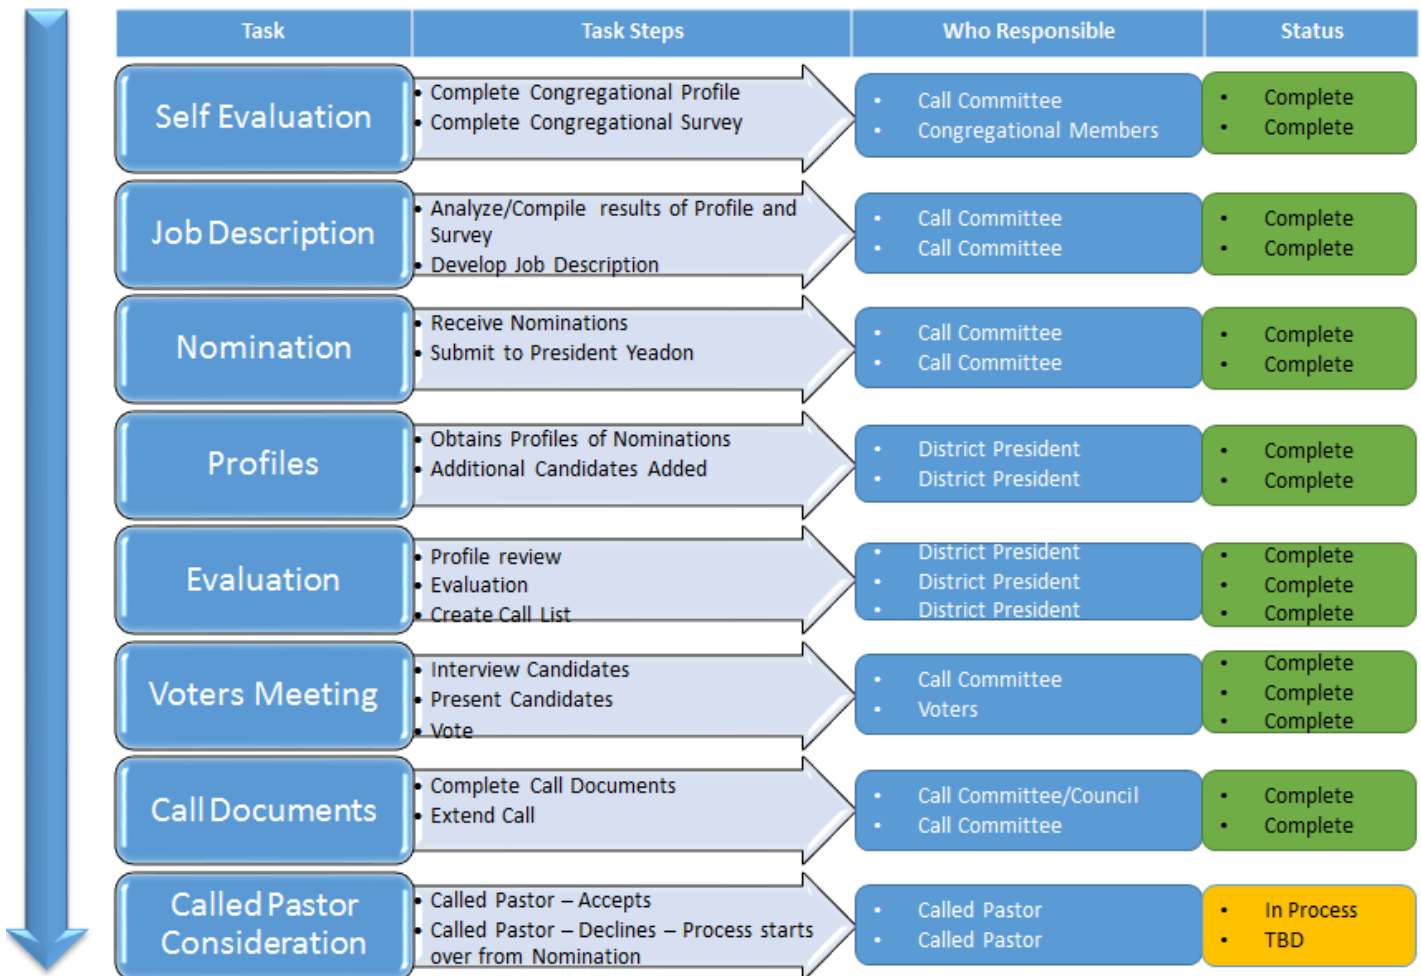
| Task | Task Steps | Who Responsible | Status |
|---|---|---|---|
| Self Evaluation | • Complete Congregational Profile<br>• Complete Congregational Survey | • Call Committee<br>• Congregational Members | • Complete<br>• Complete |
| Job Description | • Analyze/Compile results of Profile and Survey<br>• Develop Job Description | • Call Committee<br>• Call Committee | • Complete<br>• Complete |
| Nomination | • Receive Nominations<br>• Submit to President Yeadon | • Call Committee<br>• Call Committee | • Complete<br>• Complete |
| Profiles | • Obtains Profiles of Nominations<br>• Additional Candidates Added | • District President<br>• District President | • Complete<br>• Complete |
| Evaluation | • Profile review<br>• Evaluation<br>• Create Call List | • District President<br>• District President<br>• District President | • Complete<br>• Complete<br>• Complete |
| Voters Meeting | • Interview Candidates<br>• Present Candidates<br>• Vote | • Call Committee<br>• Voters | • Complete<br>• Complete<br>• Complete |
| Call Documents | • Complete Call Documents<br>• Extend Call | • Call Committee/Council<br>• Call Committee | • Complete<br>• Complete |
| Called Pastor Consideration | • Called Pastor – Accepts<br>• Called Pastor – Declines – Process starts over from Nomination | • Called Pastor<br>• Called Pastor | • In Process<br>• TBD |